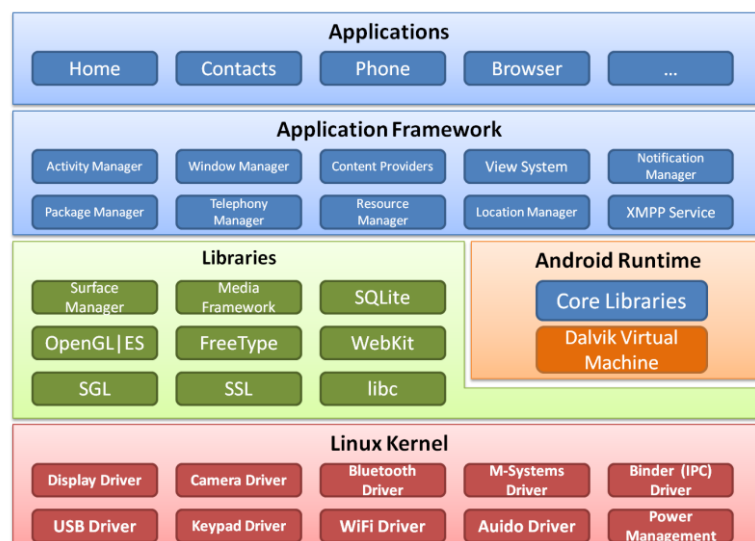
Applications

Home
Contacts
Phone
Browser
...

Application Framework

Activity Manager
Window Manager
Content Providers
View System
Notification Manager
Package Manager
Telephony Manager
Resource Manager
Location Manager
XMPP Service

Libraries

Surface Manager
Media Framework
SQLite
OpenGL|ES
FreeType
WebKit
SGL
SSL
libc

Android Runtime

Core Libraries
Dalvik Virtual Machine

Linux Kernel

Display Driver
Camera Driver
Bluetooth Driver
M-Systems Driver
Binder (IPC) Driver
USB Driver
Keypad Driver
WiFi Driver
Auido Driver
Power Management